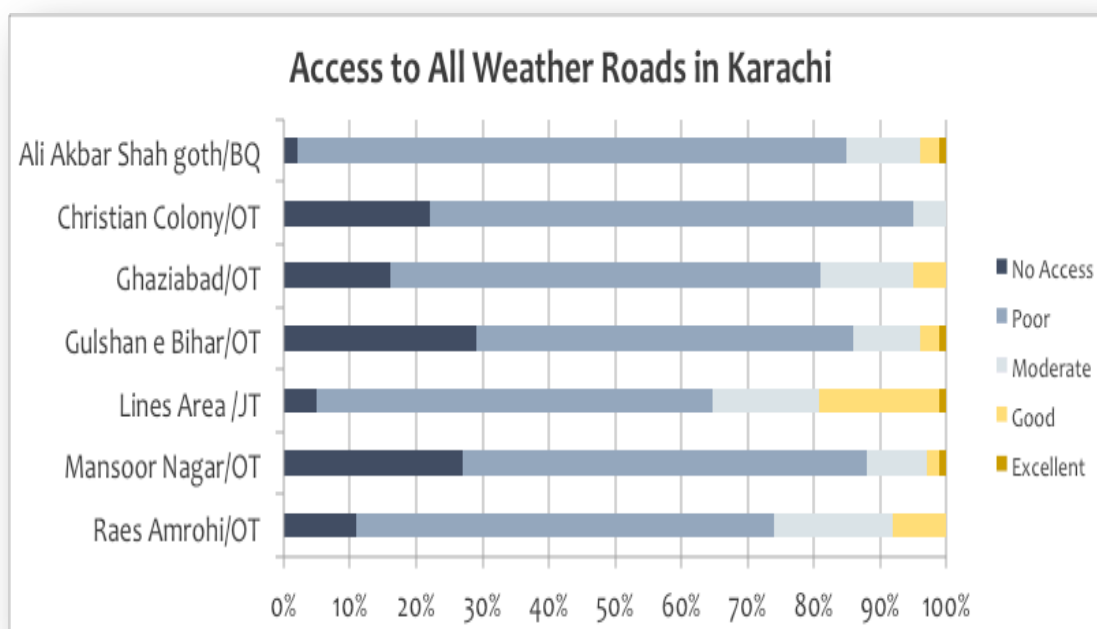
Access to All Weather Roads in Karachi

Ali Akbar Shah goth/BQ
Christian Colony/OT
Ghaziabad/OT
Gulshan e Bihar/OT
Lines Area /JT
Mansoor Nagar/OT
Raes Amrohi/OT

0% 10% 20% 30% 40% 50% 60% 70% 80% 90% 100%

No Access
Poor
Moderate
Good
Excellent